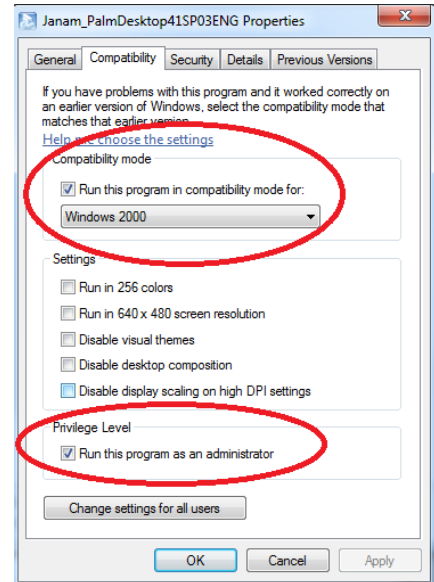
Janam_PalmDesktop41SP03ENG Properties

General | Compatibility | Security | Details | Previous Versions

If you have problems with this program and it worked correctly on an earlier version of Windows, select the compatibility mode that matches that earlier version.

Help me choose the settings

Compatibility mode

Run this program in compatibility mode for:

Windows 2000

Settings

Run in 256 colors

Run in 640 x 480 screen resolution

Disable visual themes

Disable desktop composition

Disable display scaling on high DPI settings

Privilege Level

Run this program as an administrator

Change settings for all users

OK | Cancel | Apply